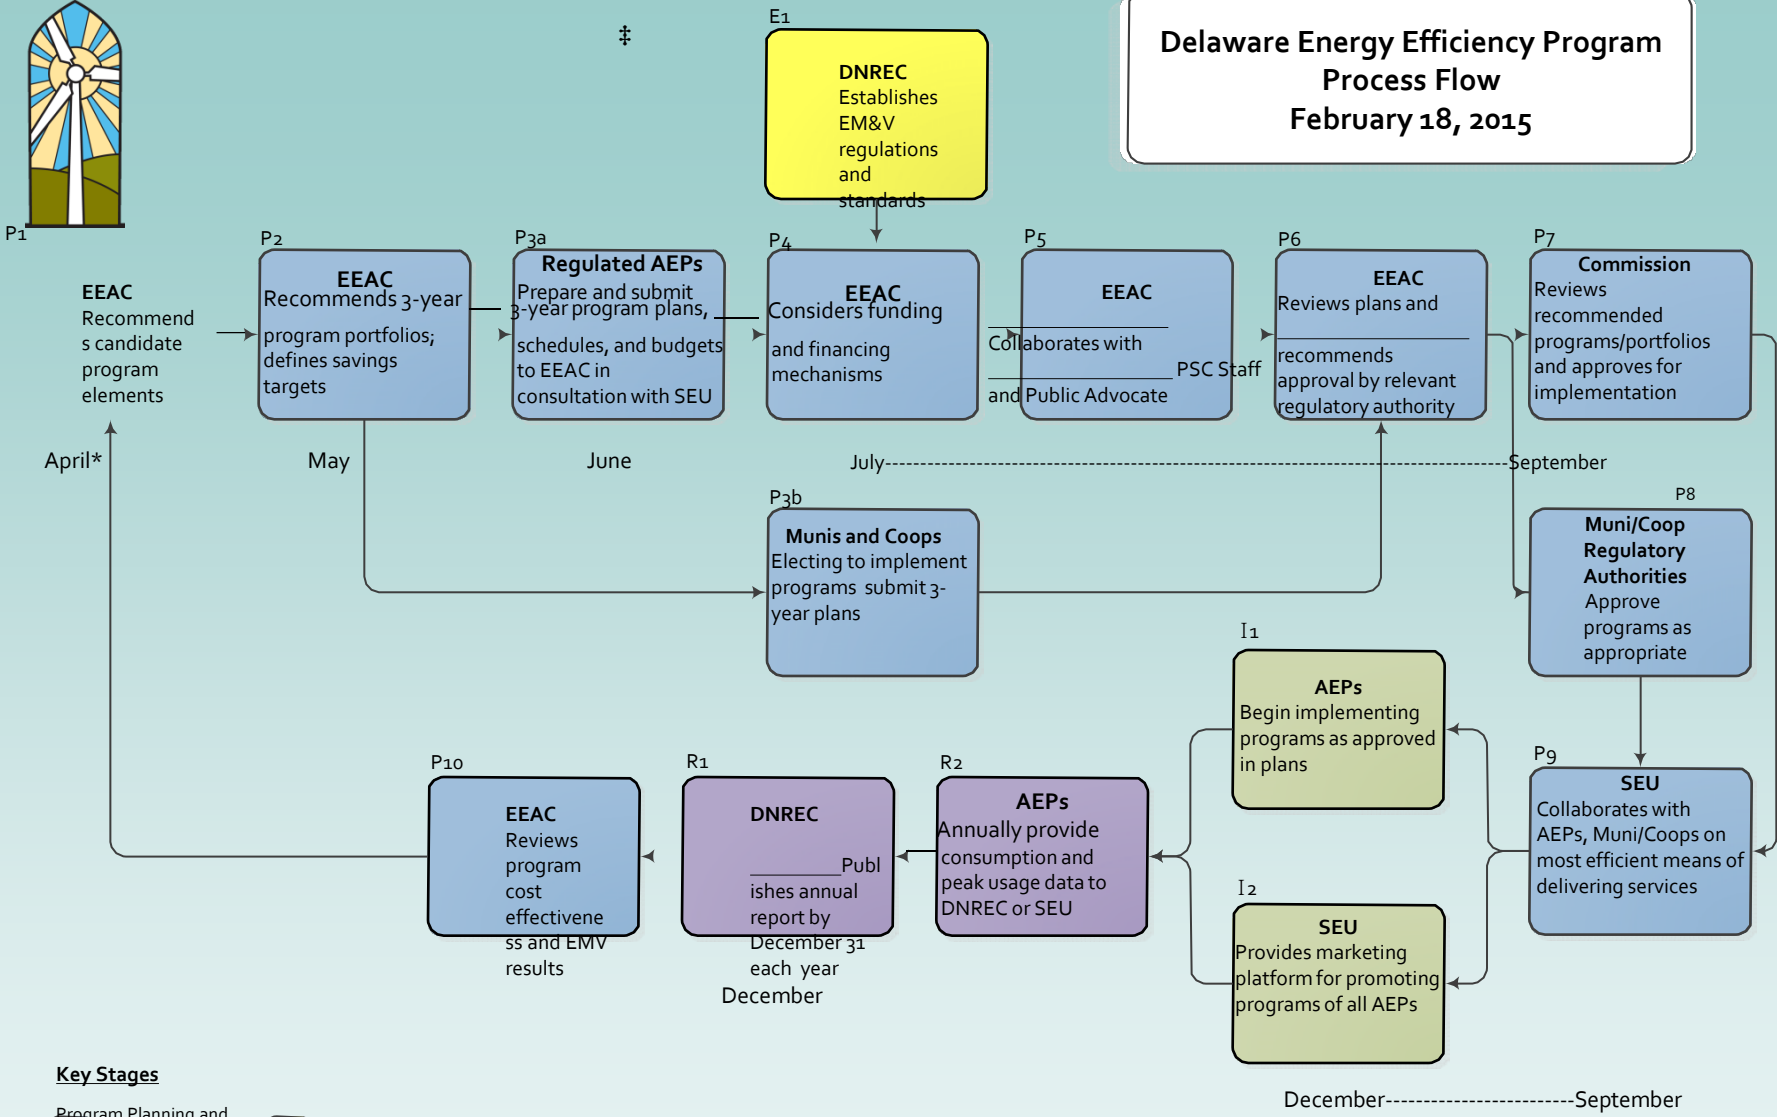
Delaware Energy Efficiency Program Process Flow
February 18, 2015

‡

E1
DNREC
Establishes EM&V regulations and standards

P1
EEAC
Recommends candidate program elements

April*

P2
EEAC
Recommends 3-year program portfolios; defines savings targets

May

P3a
Regulated AEPs
Prepare and submit 3-year program plans, schedules, and budgets to EEAC in consultation with SEU

June

P4
EEAC
Considers funding and financing mechanisms

July------------------------------------------------------------------------------------September

P5
EEAC
Collaborates with PSC Staff and Public Advocate

P6
EEAC
Reviews plans and recommends approval by relevant regulatory authority

P7
Commission
Reviews recommended programs/portfolios and approves for implementation

P3b
Munis and Coops
Electing to implement programs submit 3-year plans

P8
Muni/Coop Regulatory Authorities
Approve programs as appropriate

I1
AEPs
Begin implementing programs as approved in plans

P9
SEU
Collaborates with AEPs, Muni/Coops on most efficient means of delivering services

I2
SEU
Provides marketing platform for promoting programs of all AEPs

R2
AEPs
Annually provide consumption and peak usage data to DNREC or SEU

R1
DNREC
Publishes annual report by December 31 each year

December

P10
EEAC
Reviews program cost effectiveness and EMV results

Key Stages

Program Planning and

December--------------------------September